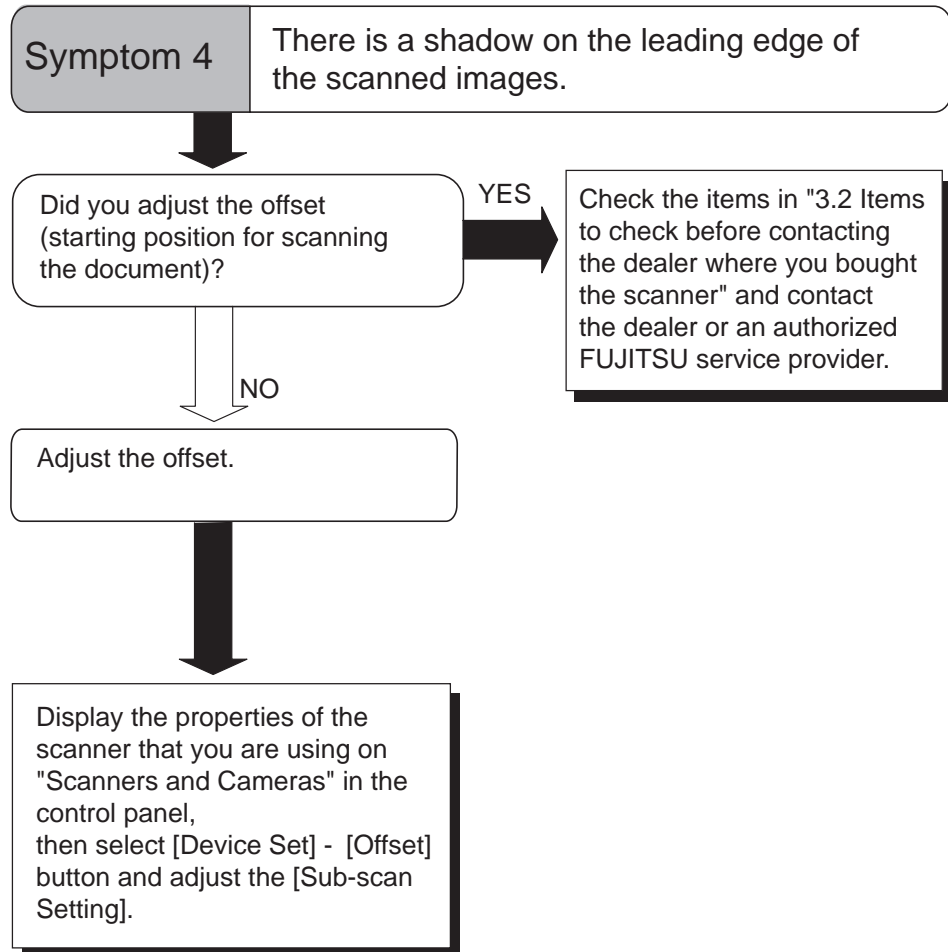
Symptom 4

There is a shadow on the leading edge of the scanned images.

Did you adjust the offset (starting position for scanning the document)?

YES

Check the items in "3.2 Items to check before contacting the dealer where you bought the scanner" and contact the dealer or an authorized FUJITSU service provider.

NO

Adjust the offset.

Display the properties of the scanner that you are using on "Scanners and Cameras" in the control panel,
then select [Device Set] - [Offset] button and adjust the [Sub-scan Setting].